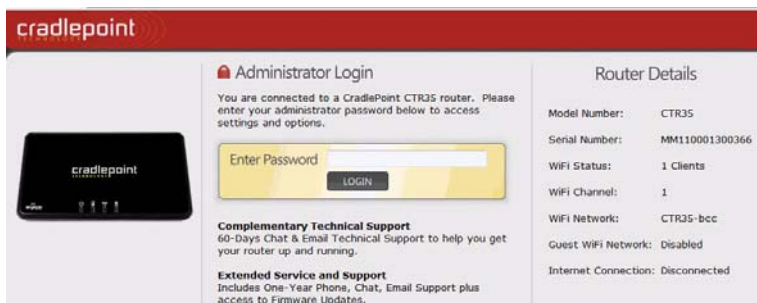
cradlepoint

cradlepoint

Administrator Login

You are connected to a CradlePoint CTR35 router. Please enter your administrator password below to access settings and options.

Enter Password

LOGIN

Complementary Technical Support
60-Days Chat & Email Technical Support to help you get your router up and running.

Extended Service and Support
Includes One-Year Phone, Chat, Email Support plus access to Firmware Updates.

Router Details

| | |
|---|---|
| Model Number: | CTR35 |
| Serial Number: | MM110001300366 |
| WiFi Status: | 1 Clients |
| WiFi Channel: | 1 |
| WiFi Network: | CTR35-bcc |
| Guest WiFi Network: | Disabled |
| Internet Connection: | Disconnected |